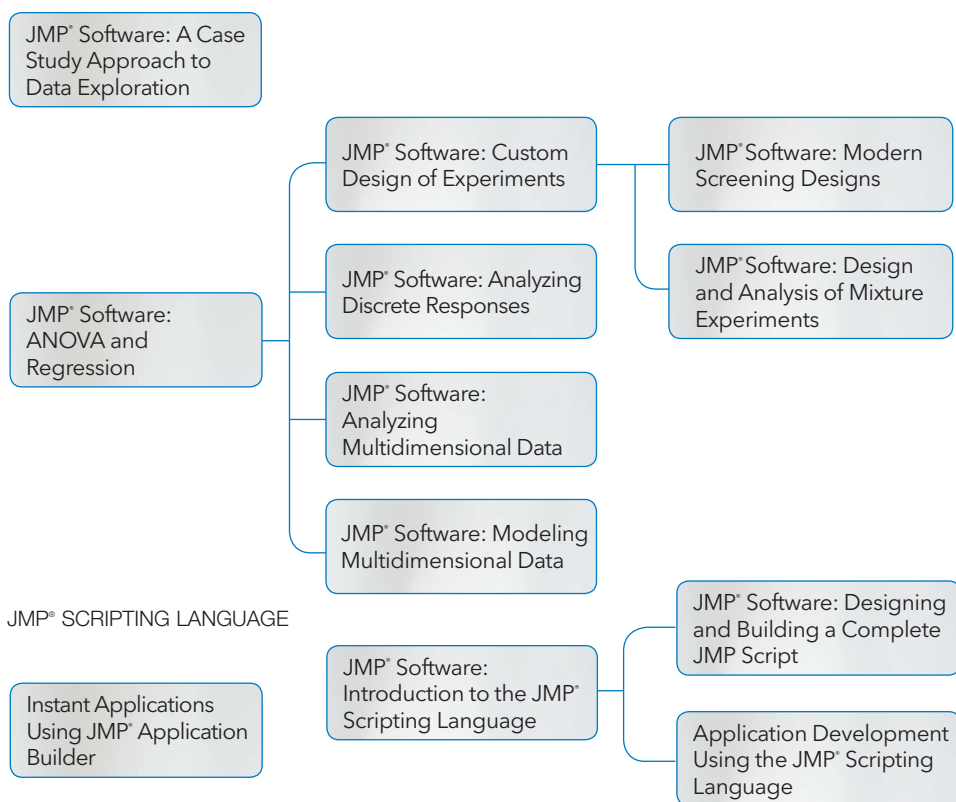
JMP® Software: A Case Study Approach to Data Exploration

JMP® Software: ANOVA and Regression

JMP® Software: Custom Design of Experiments

JMP® Software: Modern Screening Designs

JMP® Software: Design and Analysis of Mixture Experiments

JMP® Software: Analyzing Discrete Responses

JMP® Software: Analyzing Multidimensional Data

JMP® Software: Modeling Multidimensional Data

JMP® SCRIPTING LANGUAGE

Instant Applications Using JMP® Application Builder

JMP® Software: Introduction to the JMP® Scripting Language

JMP® Software: Designing and Building a Complete JMP Script

Application Development Using the JMP® Scripting Language